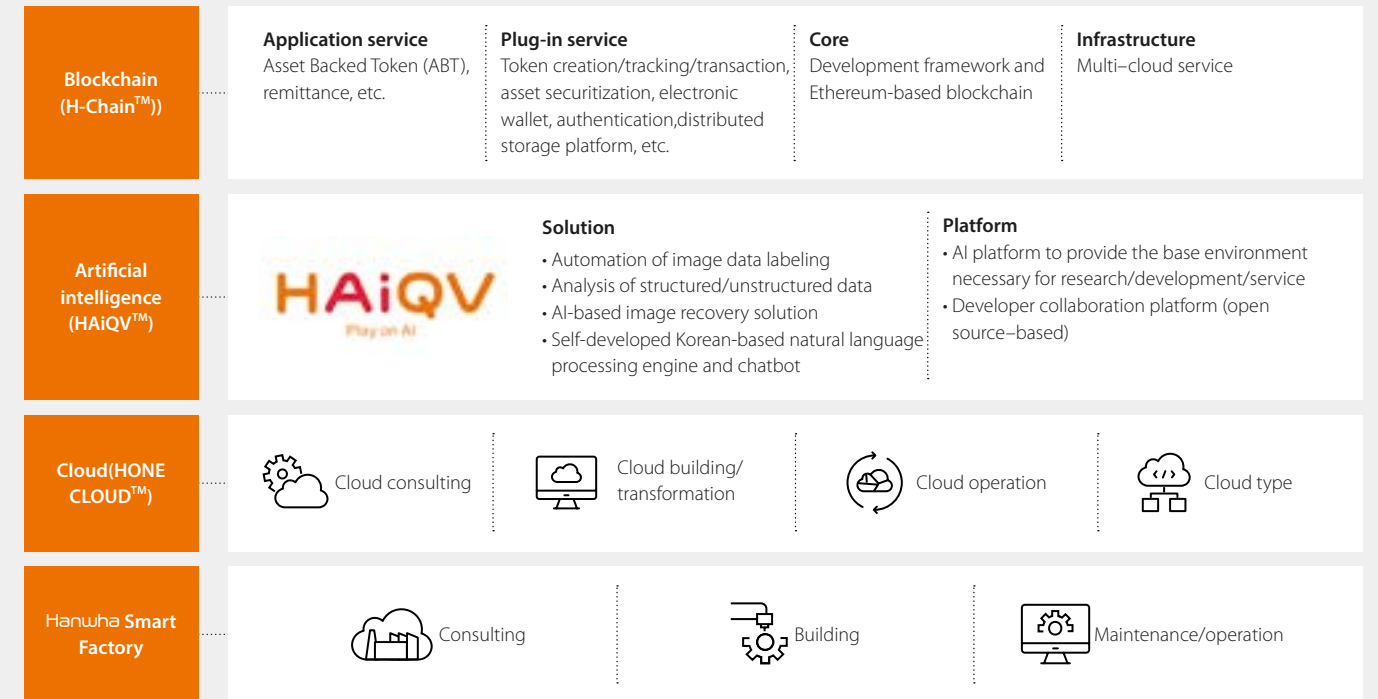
Blockchain (H-Chain$^{TM}$))

Application service
Asset Backed Token (ABT), remittance, etc.

Plug-in service
Token creation/tracking/transaction, asset securitization, electronic wallet, authentication,distributed storage platform, etc.

Core
Development framework and Ethereum-based blockchain

Infrastructure
Multi–cloud service

Artificial intelligence (HAiQV$^{TM}$)

HAiQV
Play on AI

Solution
• Automation of image data labeling
• Analysis of structured/unstructured data
• AI-based image recovery solution
• Self-developed Korean-based natural language processing engine and chatbot

Platform
• AI platform to provide the base environment necessary for research/development/service
• Developer collaboration platform (open source–based)

Cloud(HONE CLOUD$^{TM}$)

Cloud consulting

Cloud building/ transformation

Cloud operation

Cloud type

Hanwha Smart Factory

Consulting

Building

Maintenance/operation